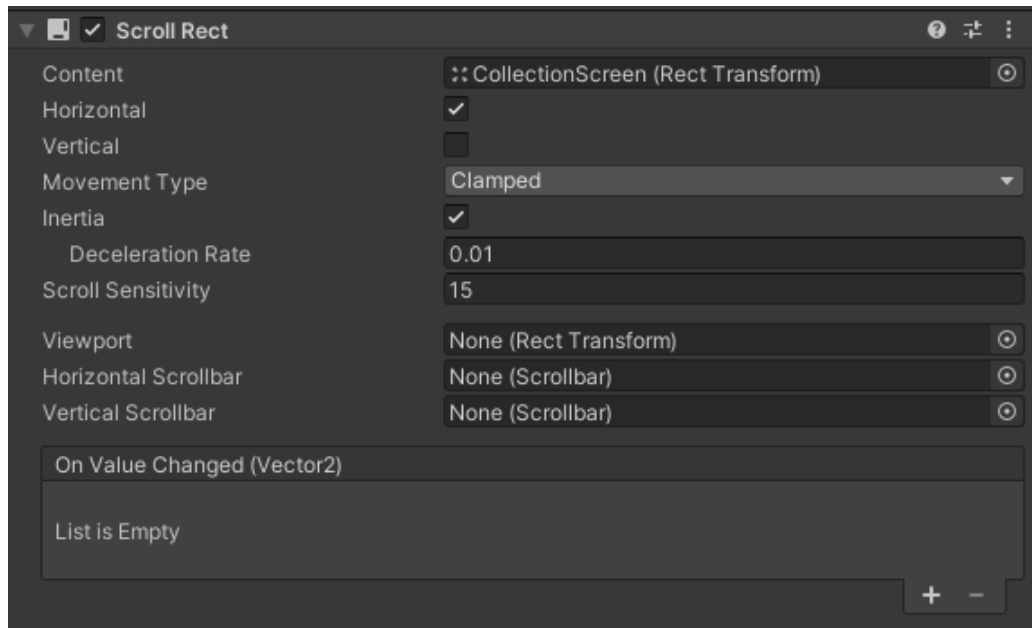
Scroll Rect

| | |
|---|---|
| Content | CollectionScreen (Rect Transform) |
| Horizontal | ✓ |
| Vertical | |
| Movement Type | Clamped |
| Inertia | ✓ |
| Deceleration Rate | 0.01 |
| Scroll Sensitivity | 15 |
| Viewport | None (Rect Transform) |
| Horizontal Scrollbar | None (Scrollbar) |
| Vertical Scrollbar | None (Scrollbar) |

On Value Changed (Vector2)

List is Empty

+ −